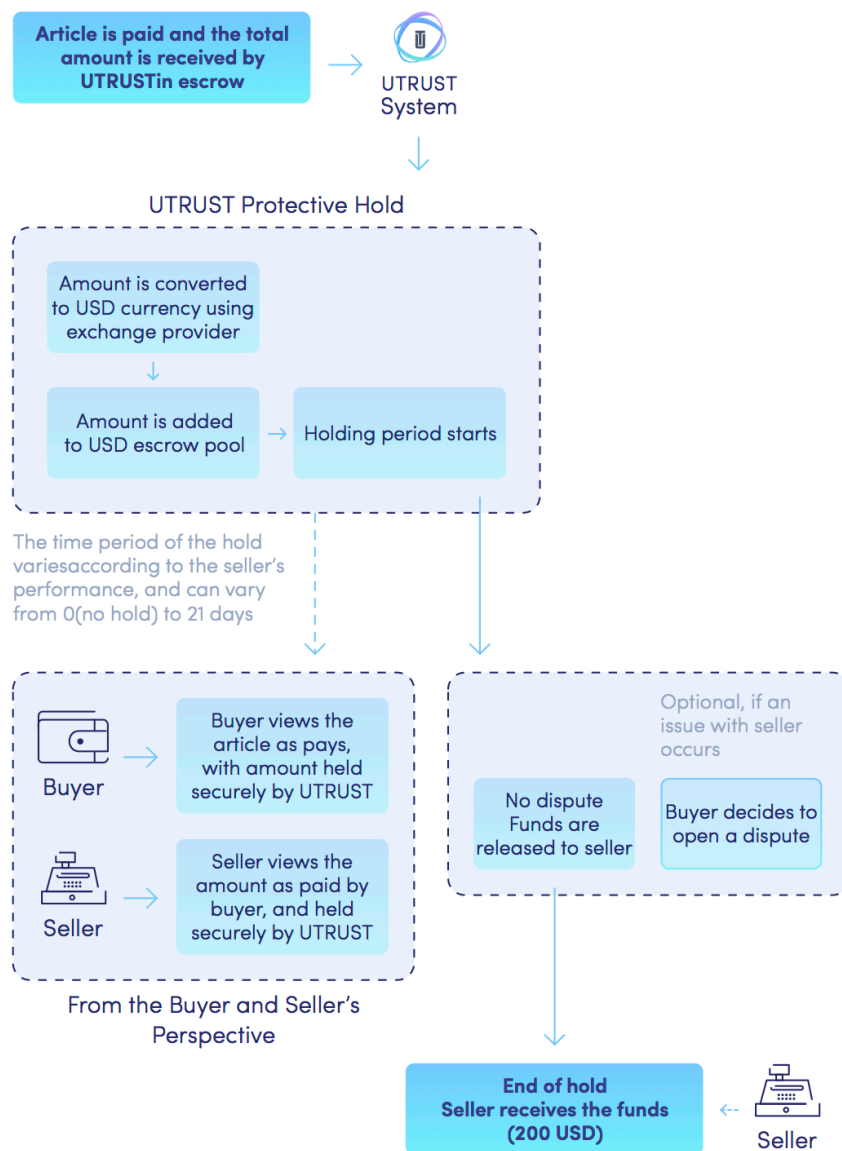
Article is paid and the total amount is received by UTRUSTin escrow

UTRUST System

UTRUST Protective Hold

Amount is converted to USD currency using exchange provider

Amount is added to USD escrow pool

Holding period starts

The time period of the hold variesaccording to the seller's performance, and can vary from 0(no hold) to 21 days

Buyer

Buyer views the article as pays, with amount held securely by UTRUST

Seller

Seller views the amount as paid by buyer, and held securely by UTRUST

From the Buyer and Seller's Perspective

Optional, if an issue with seller occurs

No dispute Funds are released to seller

Buyer decides to open a dispute

End of hold
Seller receives the funds (200 USD)

Seller